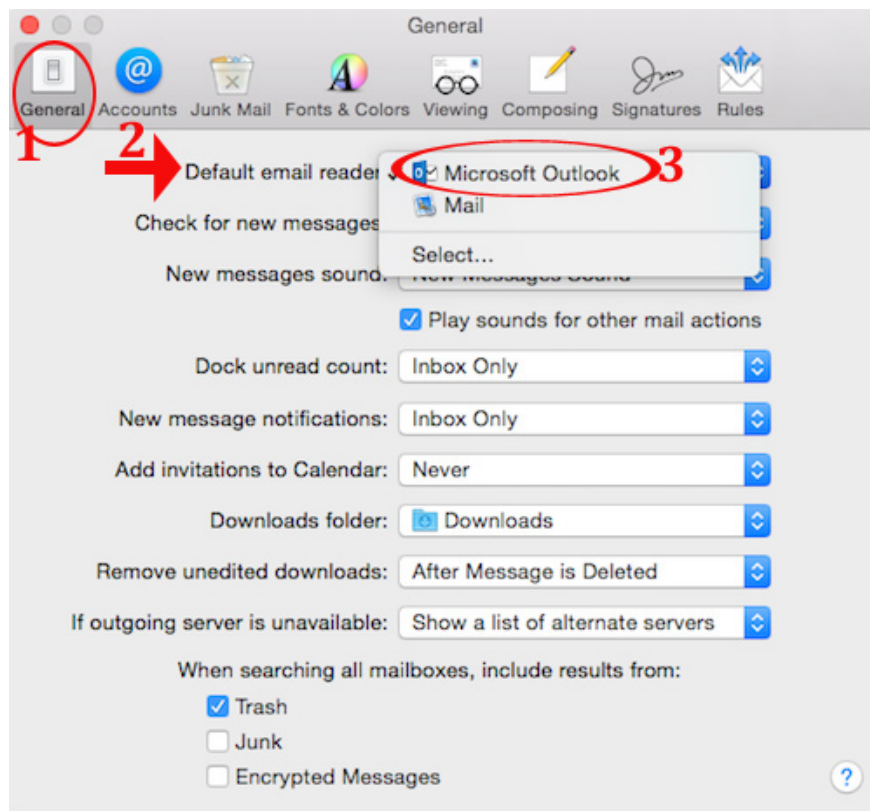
General

General Accounts Junk Mail Fonts & Colors Viewing Composing Signatures Rules

1

2

Default email reader

Microsoft Outlook

3

Mail

Check for new messages

Select...

New messages sound: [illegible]

Play sounds for other mail actions

Dock unread count: Inbox Only

New message notifications: Inbox Only

Add invitations to Calendar: Never

Downloads folder: Downloads

Remove unedited downloads: After Message is Deleted

If outgoing server is unavailable: Show a list of alternate servers

When searching all mailboxes, include results from:

Trash

Junk

Encrypted Messages

?